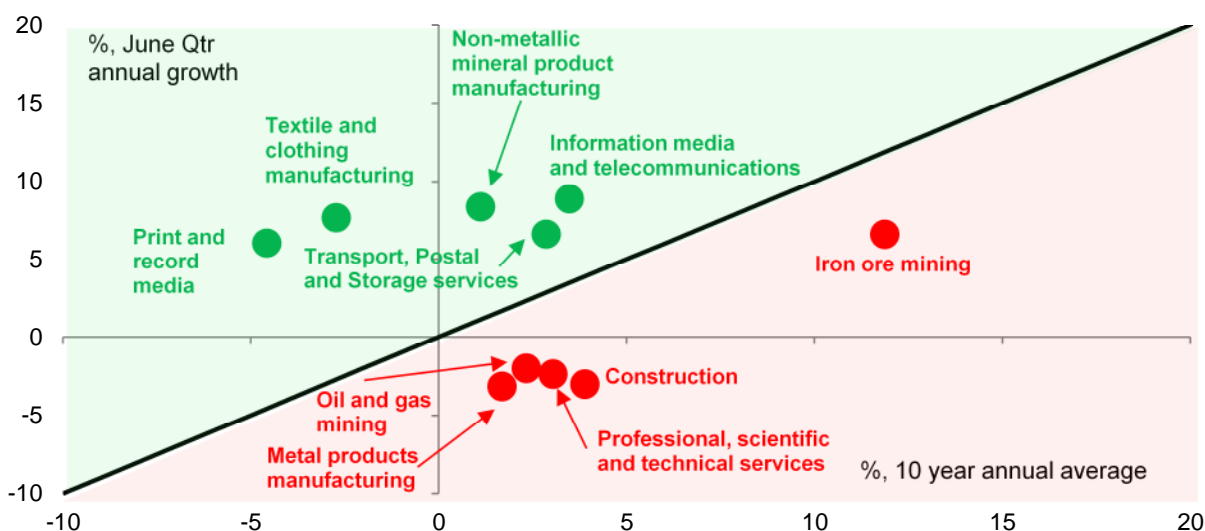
%, June Qtr annual growth

Non-metallic mineral product manufacturing

Textile and clothing manufacturing

Information media and telecommunications

Print and record media

Transport, Postal and Storage services

Iron ore mining

Construction

Oil and gas mining

Metal products manufacturing

Professional, scientific and technical services

%, 10 year annual average

20
15
10
5
0
-5
-10

-10
-5
0
5
10
15
20